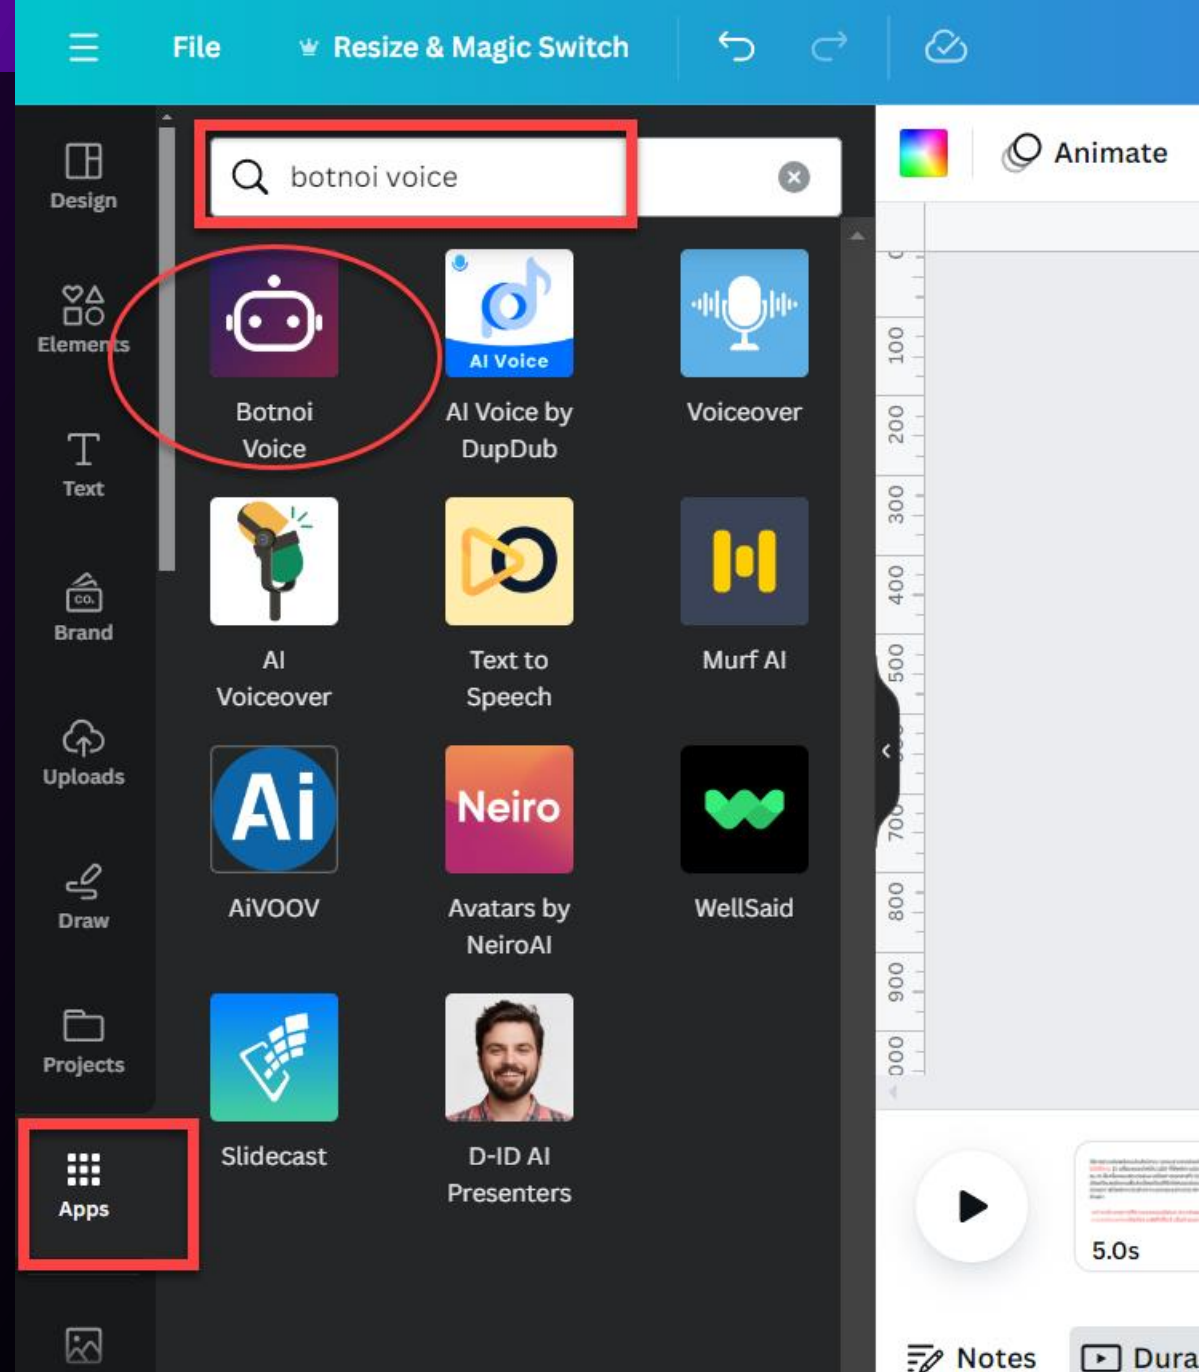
File Resize & Magic Switch

Design
Elements
Text
Brand
Uploads
Draw
Projects
Apps

botnoi voice

Botnoi Voice
AI Voice
AI Voice by DupDub
Voiceover
AI Voiceover
Text to Speech
Murf AI
Ai
AiVOOV
Neiro
Avatars by NeiroAI
WellSaid
Slidecast
D-ID AI Presenters

Animate

100
200
300
400
500
700
800
900

5.0s

Notes
Dura